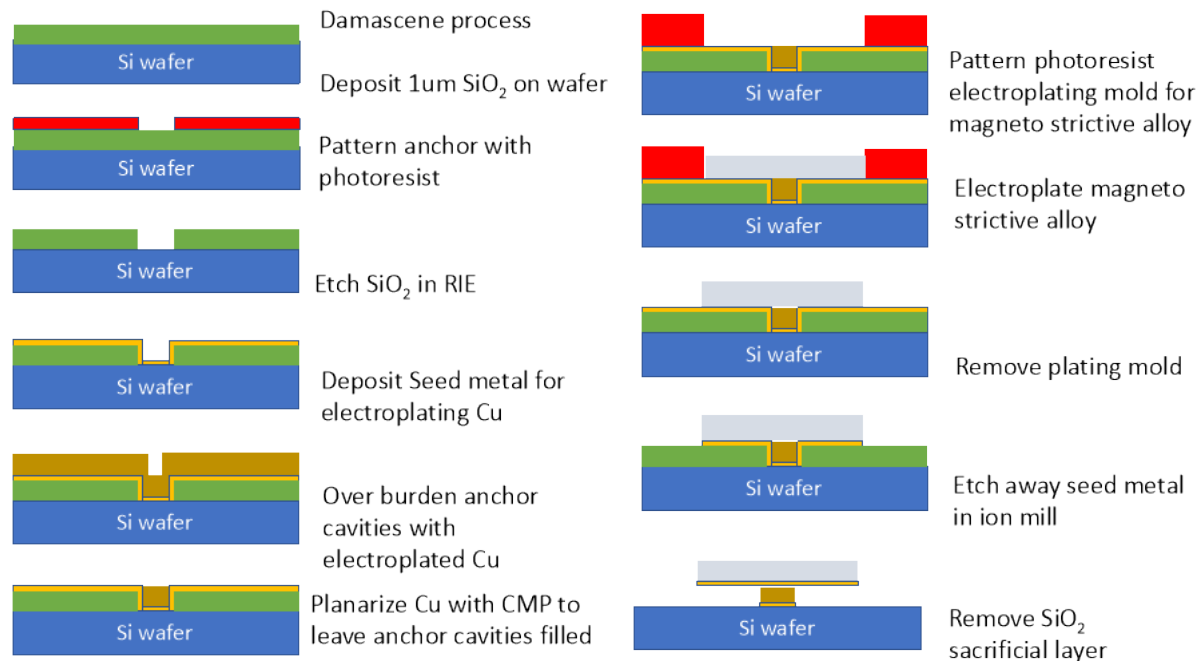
Si wafer

Damascene process

Deposit 1um $SiO_2$ on wafer

Si wafer

Pattern anchor with photoresist

Si wafer

Etch $SiO_2$ in RIE

Si wafer

Deposit Seed metal for electroplating Cu

Si wafer

Over burden anchor cavities with electroplated Cu

Si wafer

Planarize Cu with CMP to leave anchor cavities filled

Si wafer

Pattern photoresist electroplating mold for magneto strictive alloy

Si wafer

Electroplate magneto strictive alloy

Si wafer

Remove plating mold

Si wafer

Etch away seed metal in ion mill

Si wafer

Remove $SiO_2$ sacrificial layer